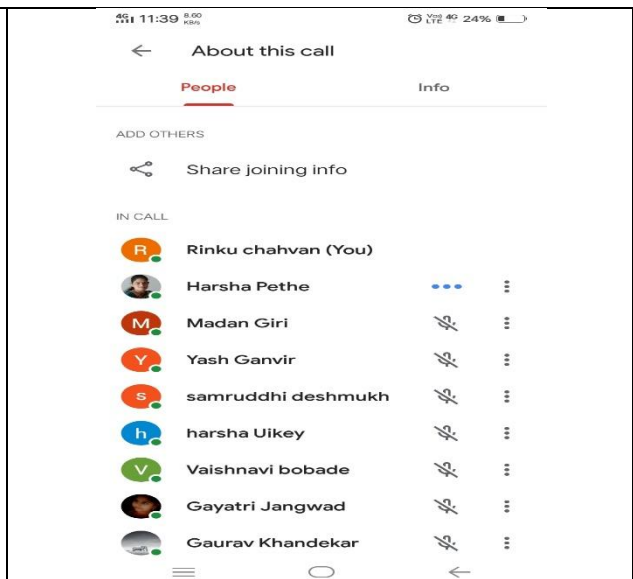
4G 11:39 8.60 KB/s
Vo) LTE 4G 24%

About this call

People

Info

ADD OTHERS

Share joining info

IN CALL

R Rinku chahvan (You)

Harsha Pethe

M Madan Giri

Y Yash Ganvir

s samruddhi deshmukh

h harsha Uikey

V Vaishnavi bobade

Gayatri Jangwad

Gaurav Khandekar